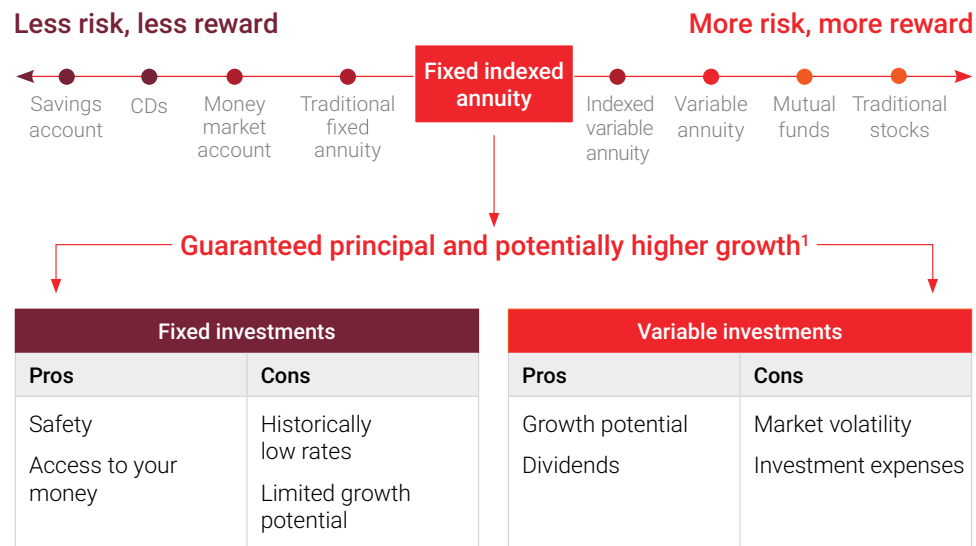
Less risk, less reward

More risk, more reward

Savings account

CDs

Money market account

Traditional fixed annuity

Fixed indexed annuity

Indexed variable annuity

Variable annuity

Mutual funds

Traditional stocks

Guaranteed principal and potentially higher growth$^1$

| Fixed investments | |
|---|---|
| Pros | Cons |
| Safety<br>Access to your money | Historically low rates<br>Limited growth potential |

| Variable investments | |
|---|---|
| Pros | Cons |
| Growth potential<br>Dividends | Market volatility<br>Investment expenses |